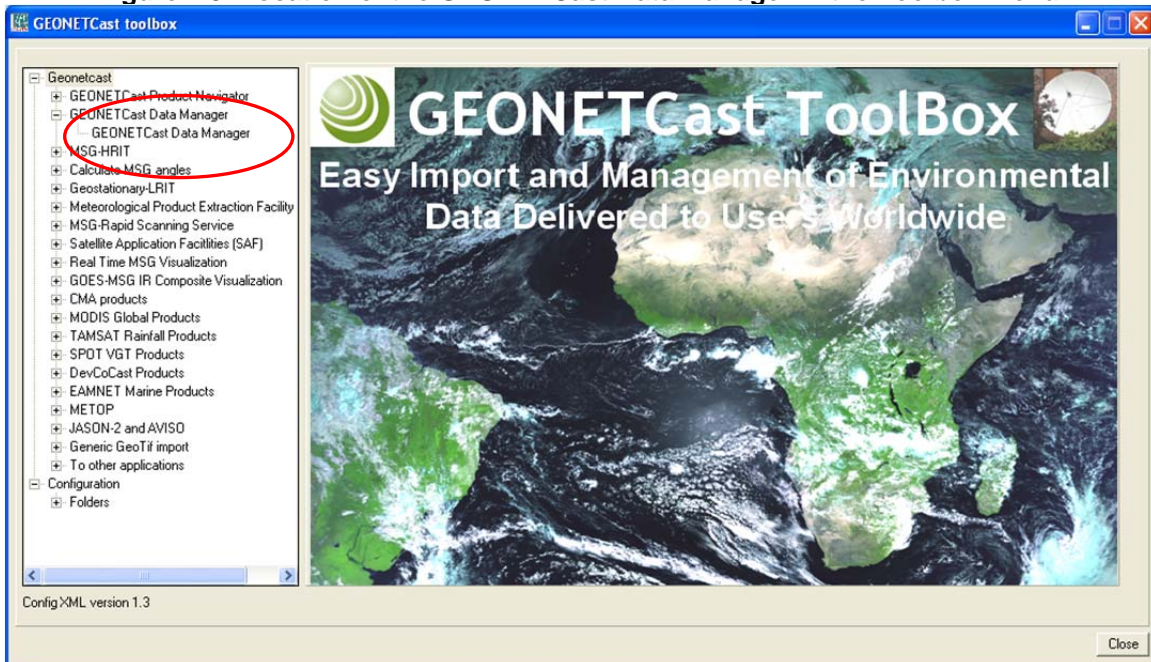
GEONETCast toolbox

Geonetcast
GEONETCast Product Navigator
GEONETCast Data Manager
GEONETCast Data Manager
MSG-HRIT
Calculate MSG angles
Geostationary-LRIT
Meteorological Product Extraction Facility
MSG-Rapid Scanning Service
Satellite Application Facitlities (SAF)
Real Time MSG Visualization
GOES-MSG IR Composite Visualization
CMA products
MODIS Global Products
TAMSAT Rainfall Products
SPOT VGT Products
DevCoCast Products
EAMNET Marine Products
METOP
JASON-2 and AVISO
Generic GeoTif import
To other applications
Configuration
Folders

GEONETCast ToolBox
Easy Import and Management of Environmental Data Delivered to Users Worldwide

Config XML version 1.3

Close